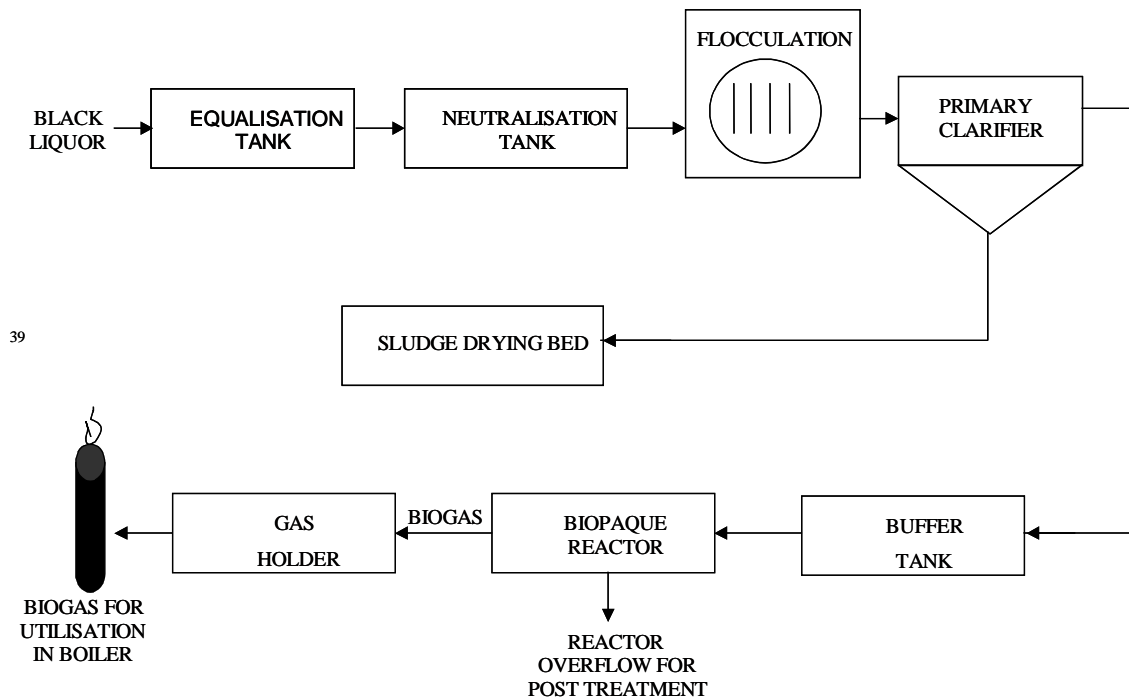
BLACK LIQUOR

EQUALISATION TANK

NEUTRALISATION TANK

FLOCCULATION

PRIMARY CLARIFIER

39

SLUDGE DRYING BED

BIOGAS FOR UTILISATION IN BOILER

GAS HOLDER

BIOGAS

BIOPAQUE REACTOR

BUFFER TANK

REACTOR OVERFLOW FOR POST TREATMENT